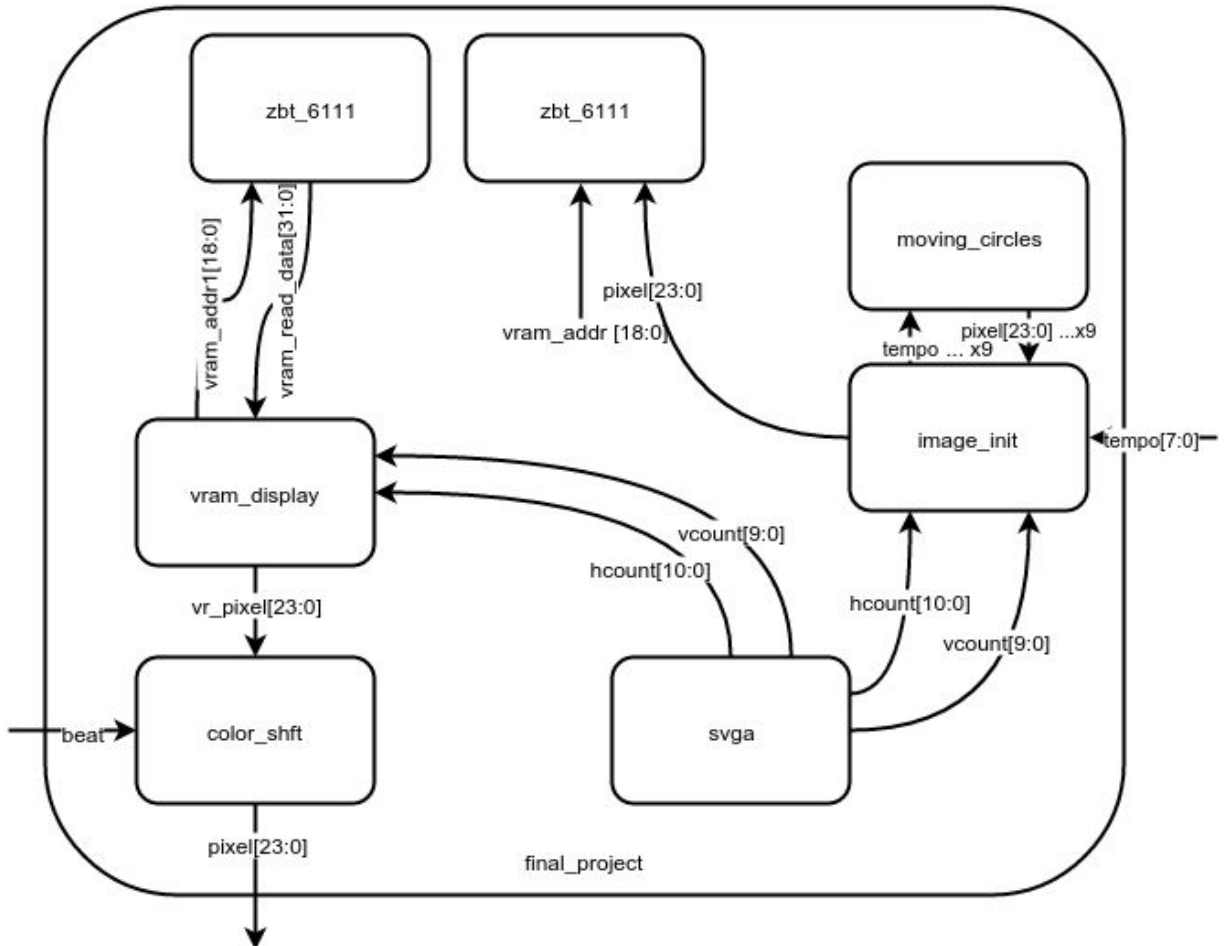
zbt_6111

zbt_6111

moving_circles

vram_addr1[18:0]

vram_read_data[31:0]

pixel[23:0]

vram_addr [18:0]

pixel[23:0] ...x9

tempo ... x9

image_init

tempo[7:0]

vram_display

vcount[9:0]

hcount[10:0]

hcount[10:0]

vcount[9:0]

vr_pixel[23:0]

beat

color_shft

svga

pixel[23:0]

final_project